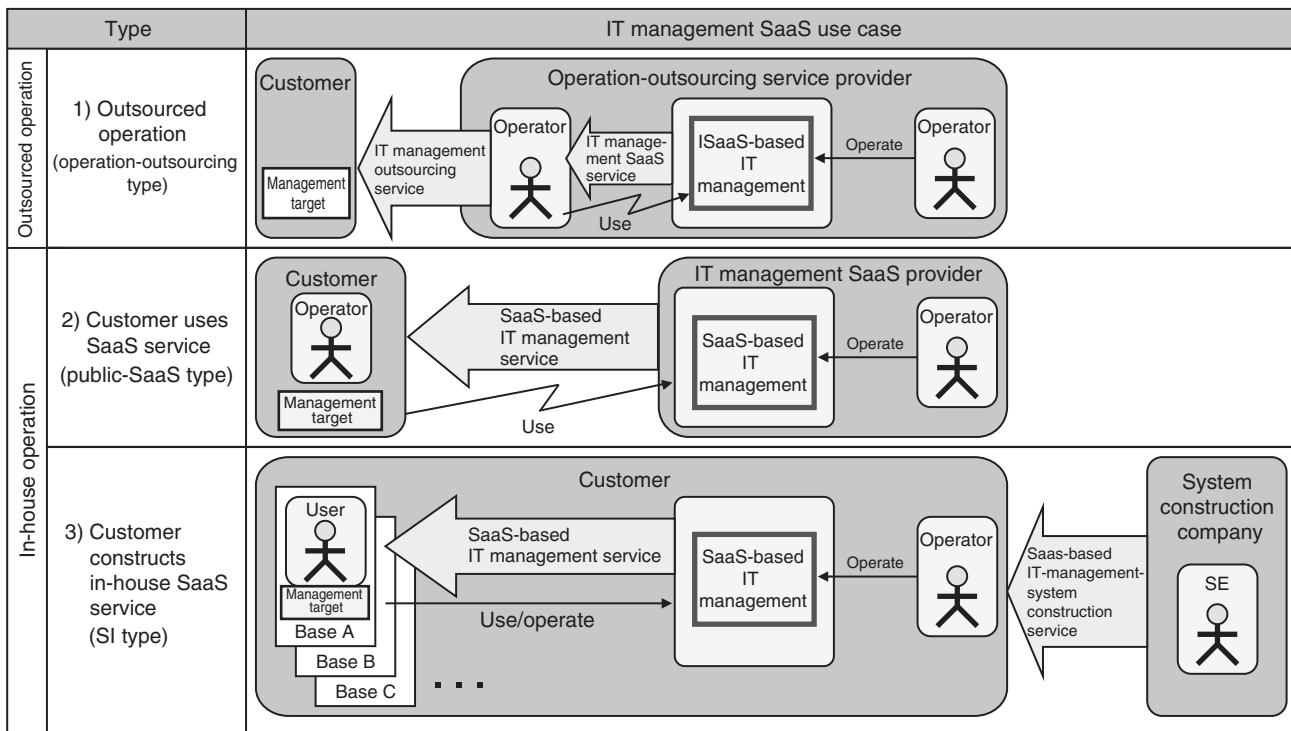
| Type | | IT management SaaS use case |
|---|---|---|
| Outsourced operation | 1) Outsourced operation (operation-outsourcing type) | Customer; Management target; IT management outsourcing service; Operation-outsourcing service provider; Operator; IT management SaaS service; ISaaS-based IT management; Operate; Operator; Use |
| In-house operation | 2) Customer uses SaaS service (public-SaaS type) | Customer; Operator; Management target; SaaS-based IT management service; IT management SaaS provider; SaaS-based IT management; Operate; Operator; Use |
| | 3) Customer constructs in-house SaaS service (SI type) | Customer; User; Management target; Base A; Base B; Base C; ...; SaaS-based IT management service; Use/operate; SaaS-based IT management; Operate; Operator; Saas-based IT-management-system construction service; System construction company; SE |